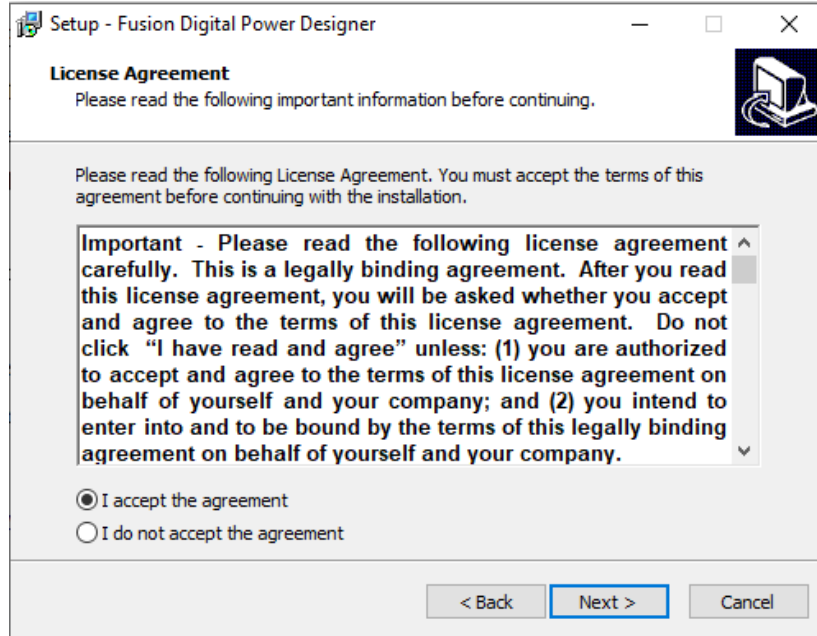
Setup - Fusion Digital Power Designer

License Agreement
Please read the following important information before continuing.

Please read the following License Agreement. You must accept the terms of this agreement before continuing with the installation.

Important - Please read the following license agreement carefully. This is a legally binding agreement. After you read this license agreement, you will be asked whether you accept and agree to the terms of this license agreement. Do not click "I have read and agree" unless: (1) you are authorized to accept and agree to the terms of this license agreement on behalf of yourself and your company; and (2) you intend to enter into and to be bound by the terms of this legally binding agreement on behalf of yourself and your company.

I accept the agreement
I do not accept the agreement

< Back
Next >
Cancel